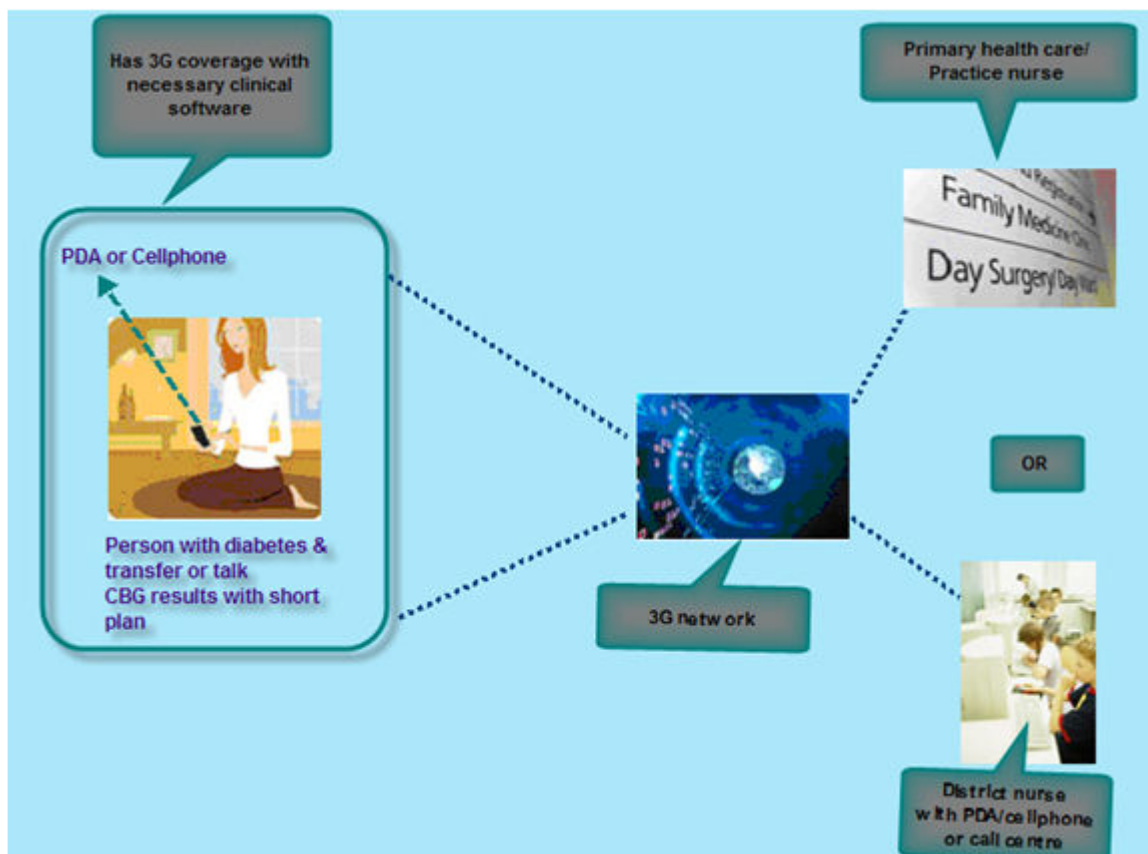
Has 3G coverage with necessary clinical software

Primary health care/ Practice nurse

Family Medicine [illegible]

Day Surgery/Day Ward

PDA or Cellphone

Person with diabetes & transfer or talk CBG results with short plan

OR

3G network

District nurse with PDA/cellphone or call centre